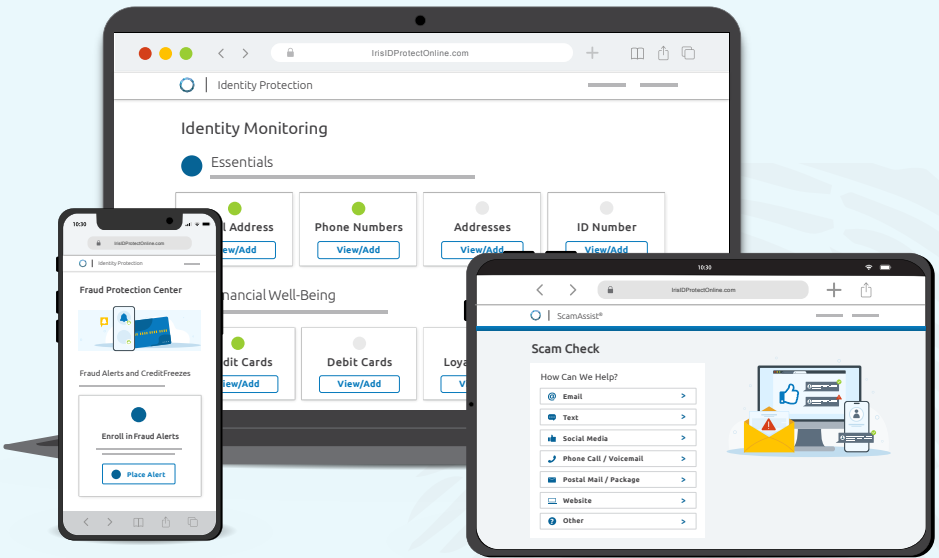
IrisIDProtectOnline.com

Identity Protection

Identity Monitoring

Essentials

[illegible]l Address
View/Add

Phone Numbers
View/Add

Addresses
View/Add

ID Number
View/Add

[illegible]nancial Well-Being

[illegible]dit Cards
View/Add

Debit Cards
View/Add

Loya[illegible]
V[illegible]

10:30

IrisIDProtectOnline.com

Identity Protection

Fraud Protection Center

Fraud Alerts and CreditFreezes

Enroll in Fraud Alerts

Place Alert

10:30

IrisIDProtectOnline.com

ScamAssist®

Scam Check

How Can We Help?

Email >
Text >
Social Media >
Phone Call / Voicemail >
Postal Mail / Package >
Website >
Other >